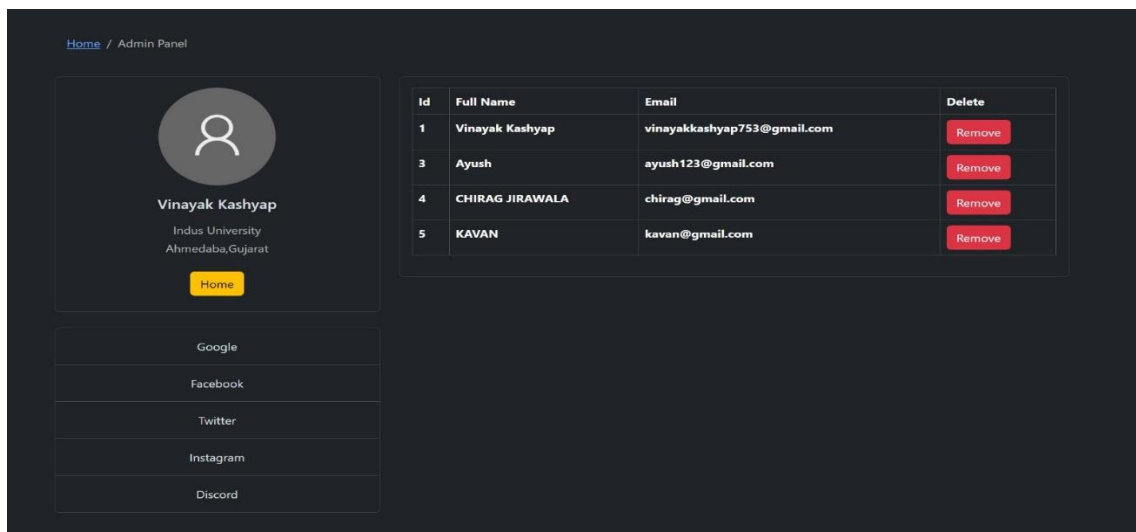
Home / Admin Panel

Vinayak Kashyap

Indus University
Ahmedaba,Gujarat

Home

Google

Facebook

Twitter

Instagram

Discord

| Id | Full Name | Email | Delete |
|---|---|---|---|
| 1 | Vinayak Kashyap | vinayakkashyap753@gmail.com | Remove |
| 3 | Ayush | ayush123@gmail.com | Remove |
| 4 | CHIRAG JIRAWALA | chirag@gmail.com | Remove |
| 5 | KAVAN | kavan@gmail.com | Remove |